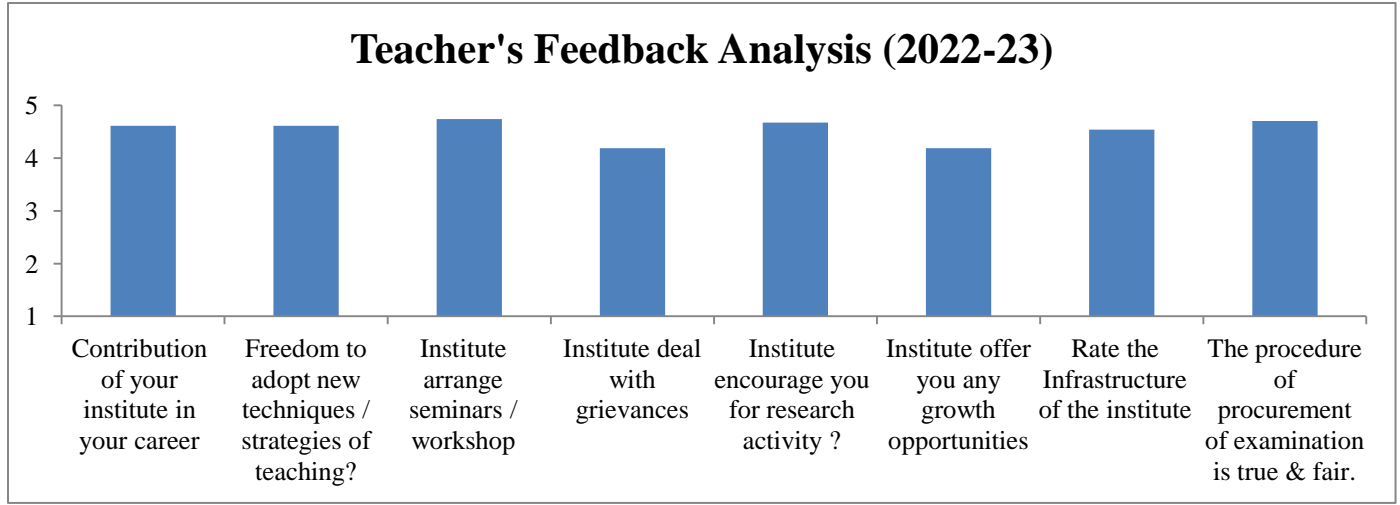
Teacher's Feedback Analysis (2022-23)

5
4
3
2
1

Contribution of your institute in your career

Freedom to adopt new techniques / strategies of teaching?

Institute arrange seminars / workshop

Institute deal with grievances

Institute encourage you for research activity ?

Institute offer you any growth opportunities

Rate the Infrastructure of the institute

The procedure of procurement of examination is true & fair.